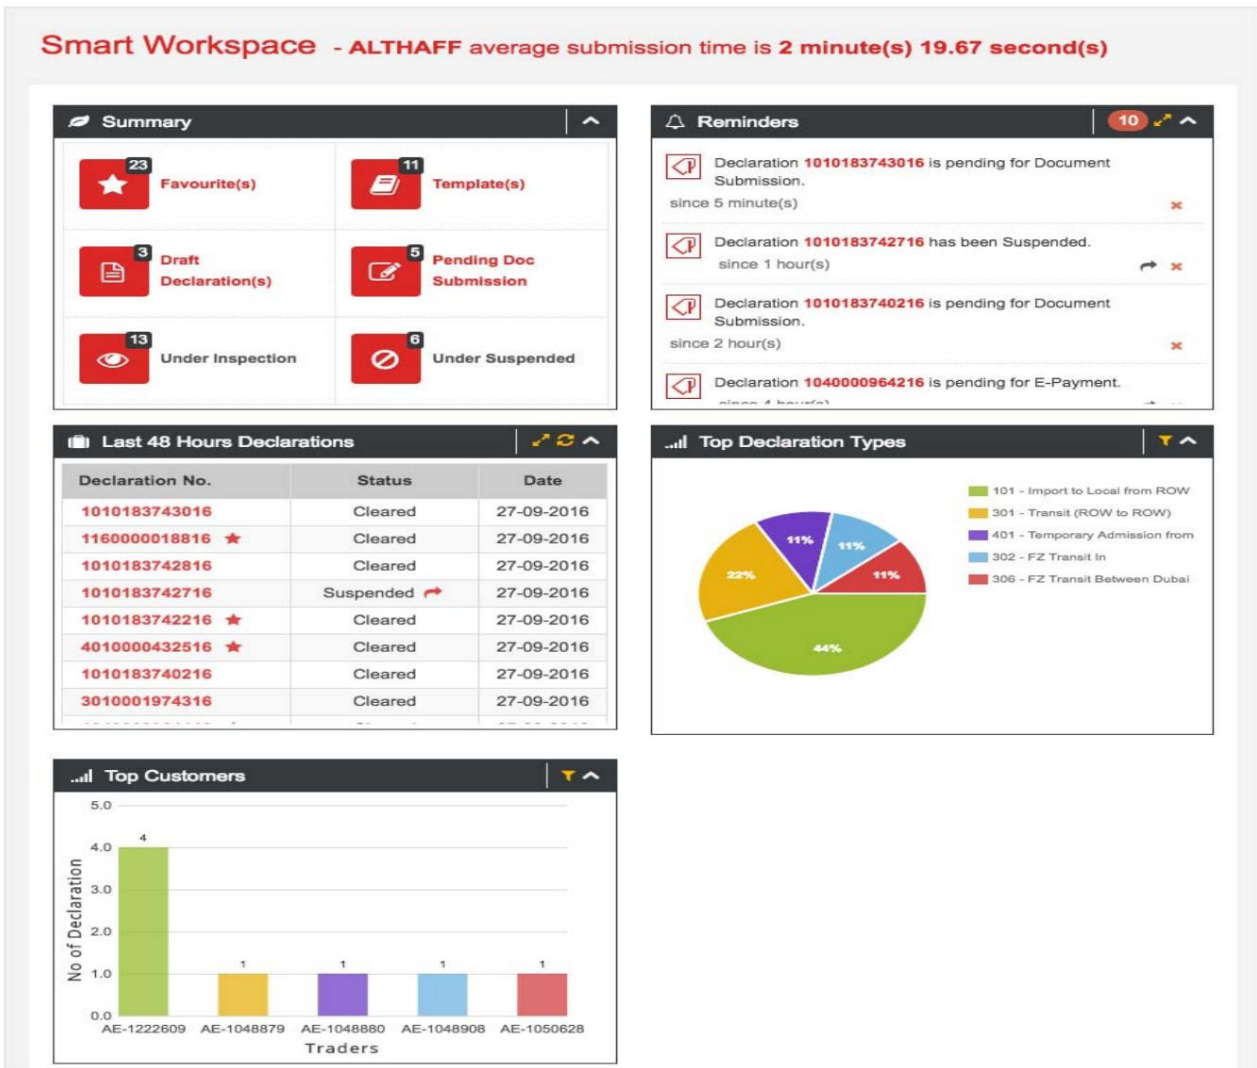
Smart Workspace - ALTHAFF average submission time is 2 minute(s) 19.67 second(s)

Summary

23 Favourite(s)
11 Template(s)
3 Draft Declaration(s)
5 Pending Doc Submission
13 Under Inspection
6 Under Suspended

Reminders 10

Declaration 1010183743016 is pending for Document Submission.
since 5 minute(s)

Declaration 1010183742716 has been Suspended.
since 1 hour(s)

Declaration 1010183740216 is pending for Document Submission.
since 2 hour(s)

Declaration 1040000964216 is pending for E-Payment.
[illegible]

Last 48 Hours Declarations

| Declaration No. | Status | Date |
|---|---|---|
| 1010183743016 | Cleared | 27-09-2016 |
| 1160000018816 | Cleared | 27-09-2016 |
| 1010183742816 | Cleared | 27-09-2016 |
| 1010183742716 | Suspended | 27-09-2016 |
| 1010183742216 | Cleared | 27-09-2016 |
| 4010000432516 | Cleared | 27-09-2016 |
| 1010183740216 | Cleared | 27-09-2016 |
| 3010001974316 | Cleared | 27-09-2016 |

Top Declaration Types

101 - Import to Local from ROW
301 - Transit (ROW to ROW)
401 - Temporary Admission from
302 - FZ Transit In
306 - FZ Transit Between Dubai

11%
11%
11%
22%
44%

Top Customers

5.0
4.0
3.0
2.0
1.0
0.0
No of Declaration
4
1
1
1
1
AE-1222609 AE-1048879 AE-1048880 AE-1048908 AE-1050628
Traders